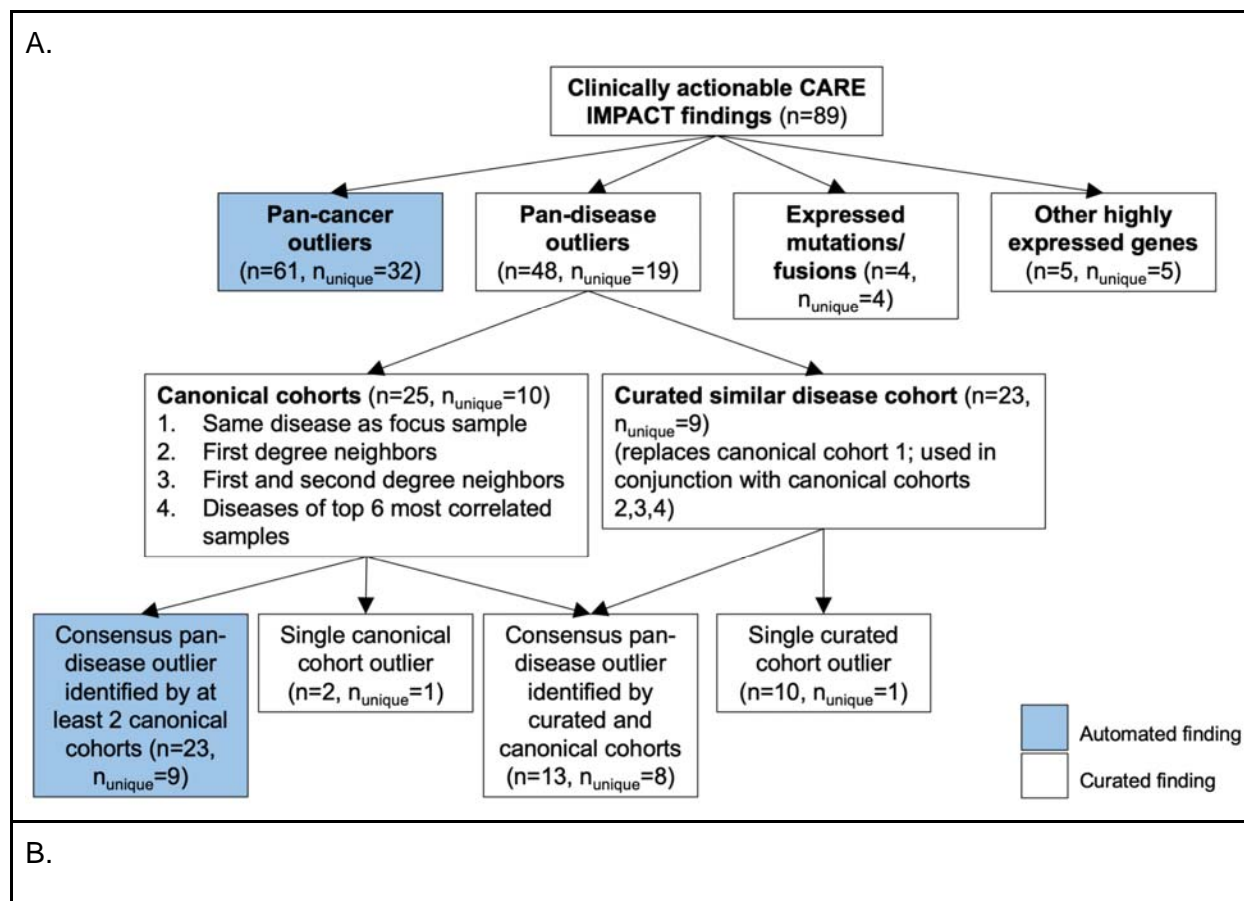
A.

**Clinically actionable CARE IMPACT findings** (n=89)

**Pan-cancer outliers** (n=61, $n_{unique}$=32)

**Pan-disease outliers** (n=48, $n_{unique}$=19)

**Expressed mutations/ fusions** (n=4, $n_{unique}$=4)

**Other highly expressed genes** (n=5, $n_{unique}$=5)

**Canonical cohorts** (n=25, $n_{unique}$=10)
1. Same disease as focus sample
2. First degree neighbors
3. First and second degree neighbors
4. Diseases of top 6 most correlated samples

**Curated similar disease cohort** (n=23, $n_{unique}$=9) (replaces canonical cohort 1; used in conjunction with canonical cohorts 2,3,4)

Consensus pan-disease outlier identified by at least 2 canonical cohorts (n=23, $n_{unique}$=9)

Single canonical cohort outlier (n=2, $n_{unique}$=1)

Consensus pan-disease outlier identified by curated and canonical cohorts (n=13, $n_{unique}$=8)

Single curated cohort outlier (n=10, $n_{unique}$=1)

Automated finding

Curated finding

B.